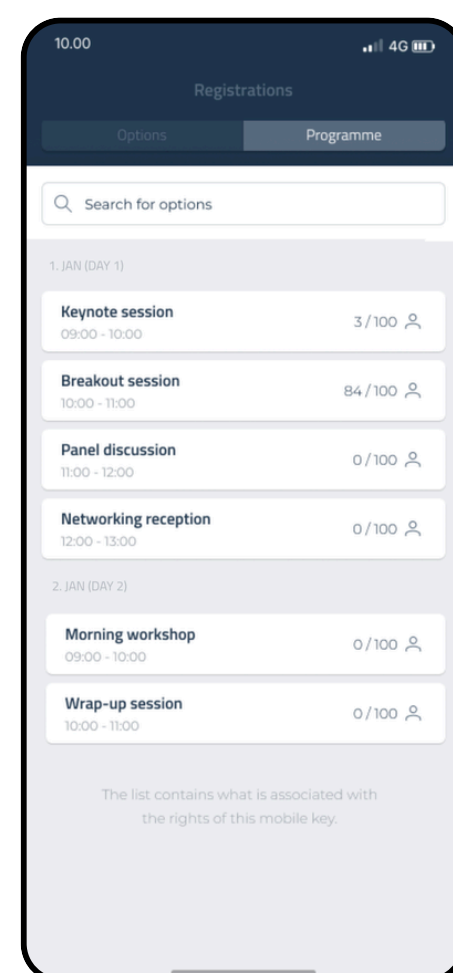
10.00

4G

Registrations

Options

Programme

Search for options

1. JAN (DAY 1)

Keynote session
09:00 - 10:00
3 / 100

Breakout session
10:00 - 11:00
84 / 100

Panel discussion
11:00 - 12:00
0 / 100

Networking reception
12:00 - 13:00
0 / 100

2. JAN (DAY 2)

Morning workshop
09:00 - 10:00
0 / 100

Wrap-up session
10:00 - 11:00
0 / 100

The list contains what is associated with the rights of this mobile key.